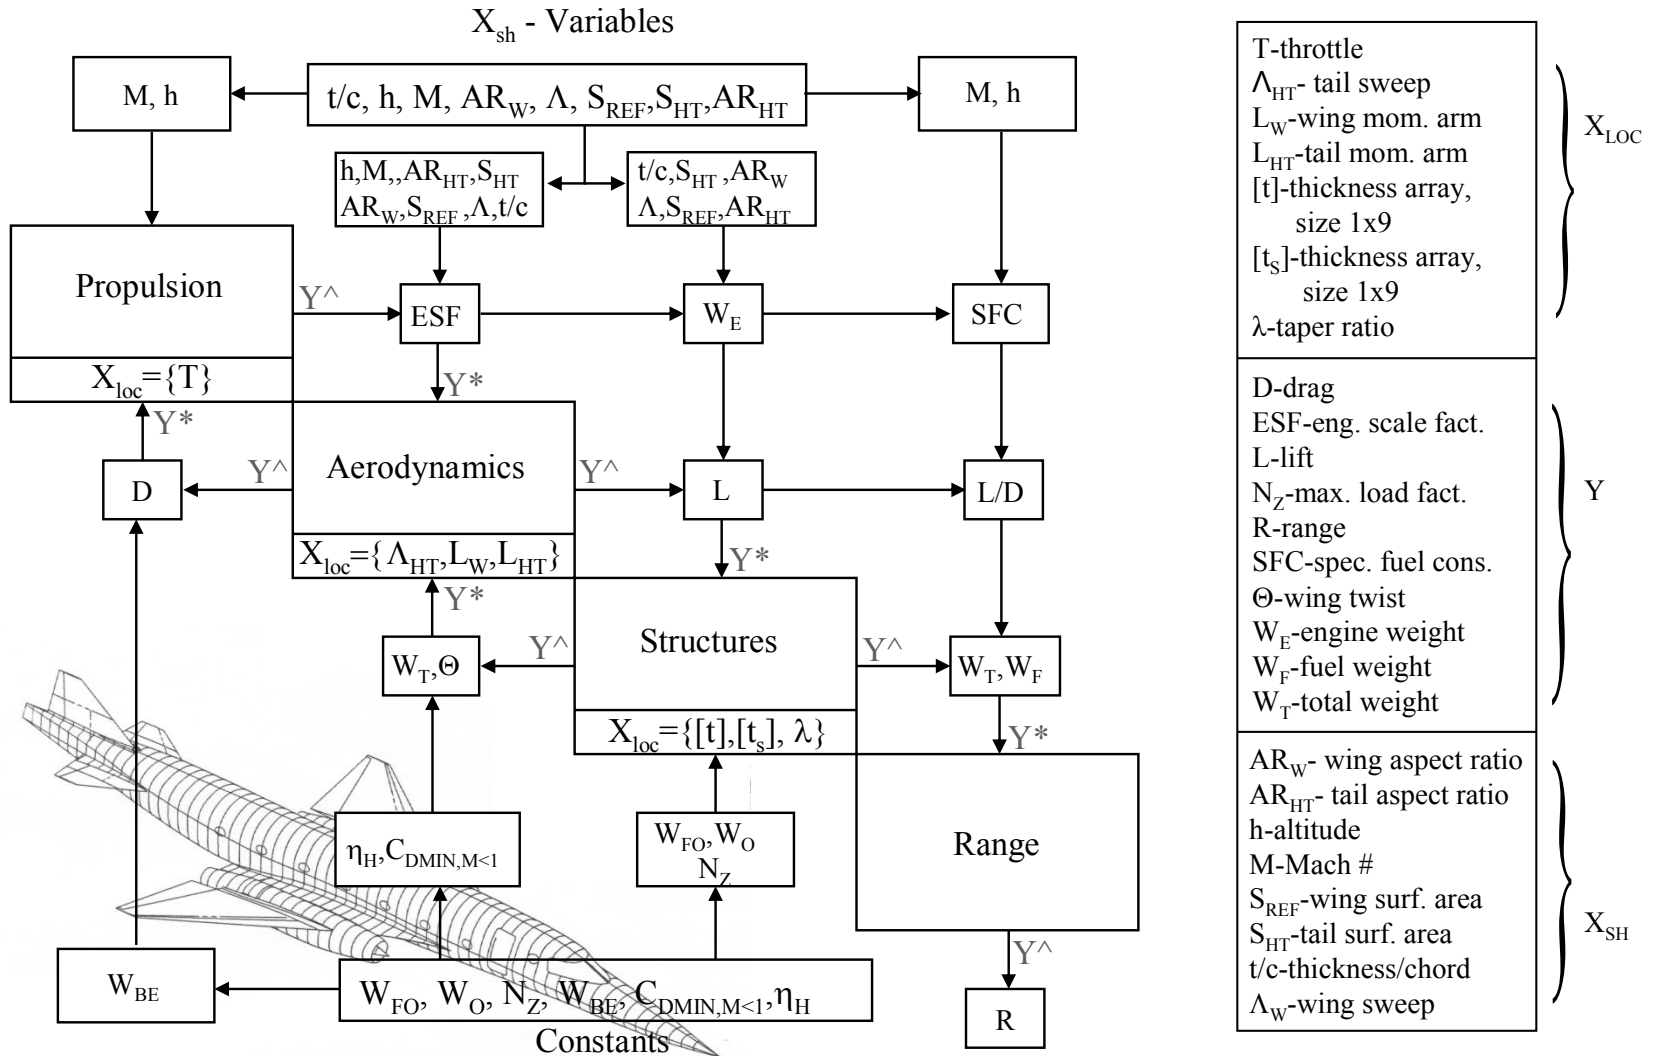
$X_{sh}$ - Variables

M, h

t/c, h, M, $AR_W$, Λ, $S_{REF}$, $S_{HT}$, $AR_{HT}$

M, h

h, M,, $AR_{HT}$, $S_{HT}$
$AR_W$, $S_{REF}$, Λ, t/c

t/c, $S_{HT}$, $AR_W$
Λ, $S_{REF}$, $AR_{HT}$

Propulsion

$X_{loc}$={T}

Y^

ESF

$W_E$

SFC

Y*

Y*

D

Y^

Aerodynamics

$X_{loc}$={$Λ_{HT}$, $L_W$, $L_{HT}$}

Y^

L

L/D

Y*

Y*

$W_T$, Θ

Y^

Structures

$X_{loc}$={[t], [$t_s$], λ}

Y^

$W_T$, $W_F$

Y*

$η_H$, $C_{DMIN,M<1}$

$W_{FO}$, $W_O$
$N_Z$

Range

$W_{BE}$

$W_{FO}$, $W_O$, $N_Z$, $W_{BE}$, $C_{DMIN,M<1}$, $η_H$

Constants

Y^

R

T-throttle
$Λ_{HT}$- tail sweep
$L_W$-wing mom. arm
$L_{HT}$-tail mom. arm
[t]-thickness array, size 1x9
[$t_S$]-thickness array, size 1x9
λ-taper ratio

$X_{LOC}$

D-drag
ESF-eng. scale fact.
L-lift
$N_Z$-max. load fact.
R-range
SFC-spec. fuel cons.
Θ-wing twist
$W_E$-engine weight
$W_F$-fuel weight
$W_T$-total weight

Y

$AR_W$- wing aspect ratio
$AR_{HT}$- tail aspect ratio
h-altitude
M-Mach #
$S_{REF}$-wing surf. area
$S_{HT}$-tail surf. area
t/c-thickness/chord
$Λ_W$-wing sweep

$X_{SH}$